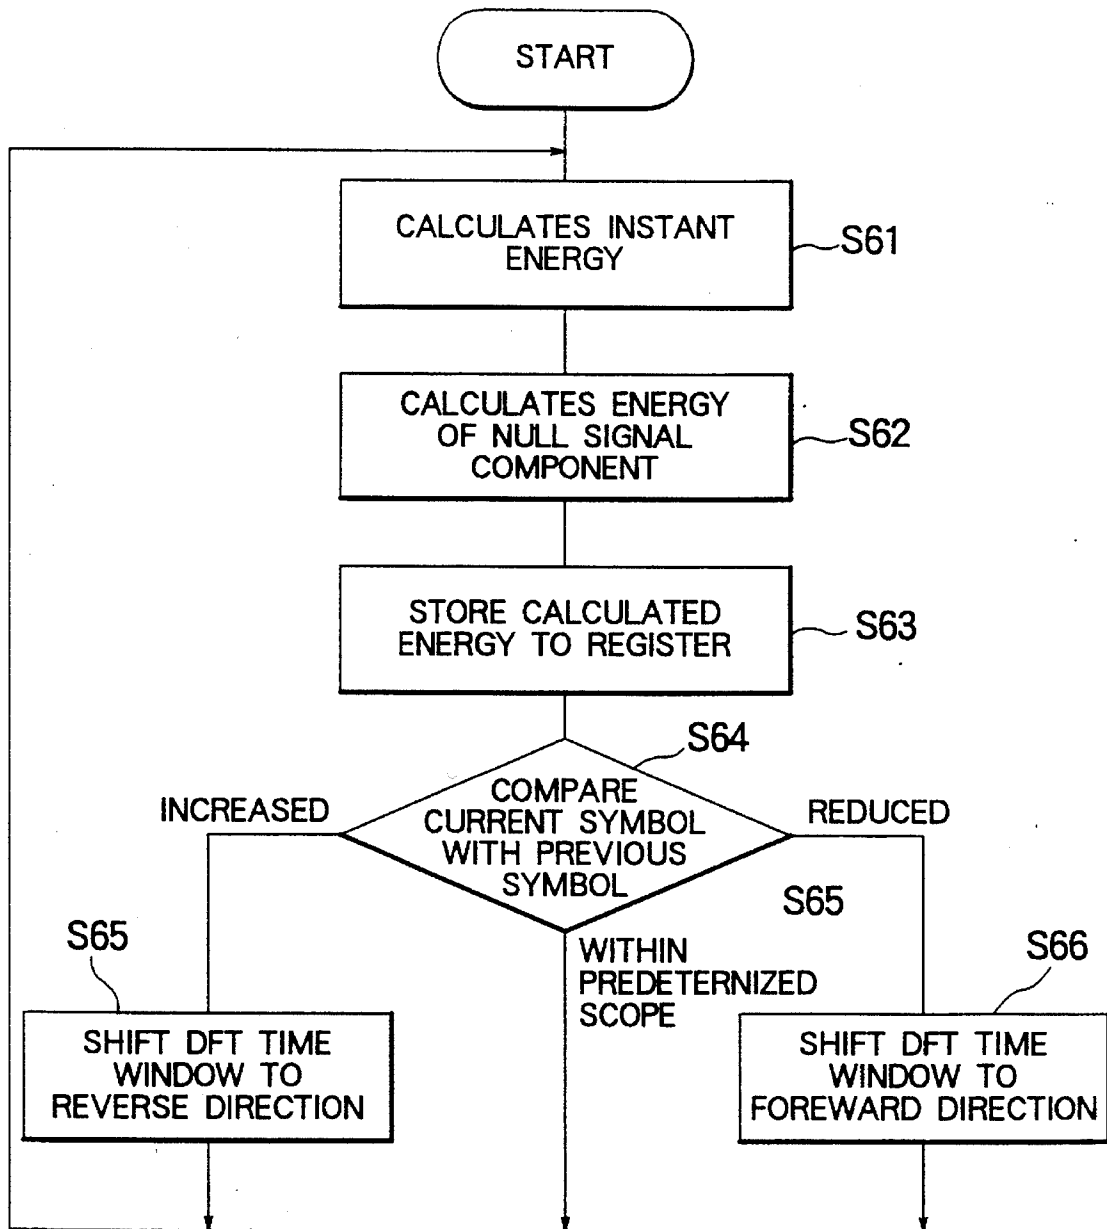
START

CALCULATES INSTANT ENERGY

S61

CALCULATES ENERGY OF NULL SIGNAL COMPONENT

S62

STORE CALCULATED ENERGY TO REGISTER

S63

S64

COMPARE CURRENT SYMBOL WITH PREVIOUS SYMBOL

INCREASED

REDUCED

S65

S65

WITHIN PREDETERNIZED SCOPE

S66

SHIFT DFT TIME WINDOW TO REVERSE DIRECTION

SHIFT DFT TIME WINDOW TO FOREWARD DIRECTION